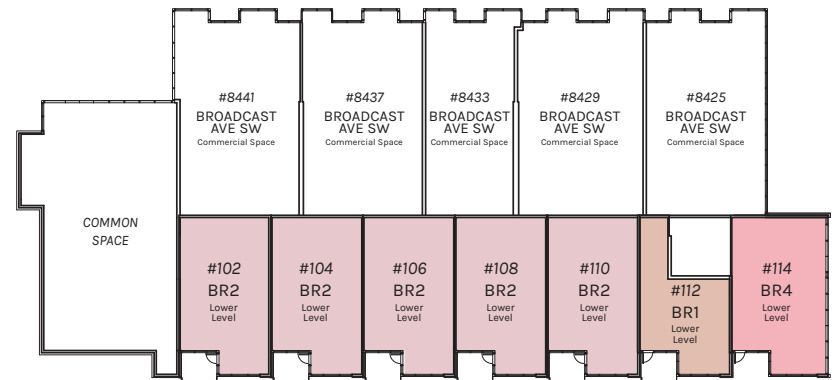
#8441
BROADCAST AVE SW
Commercial Space

#8437
BROADCAST AVE SW
Commercial Space

#8433
BROADCAST AVE SW
Commercial Space

#8429
BROADCAST AVE SW
Commercial Space

#8425
BROADCAST AVE SW
Commercial Space

COMMON SPACE

#102
BR2
Lower Level

#104
BR2
Lower Level

#106
BR2
Lower Level

#108
BR2
Lower Level

#110
BR2
Lower Level

#112
BR1
Lower Level

#114
BR4
Lower Level